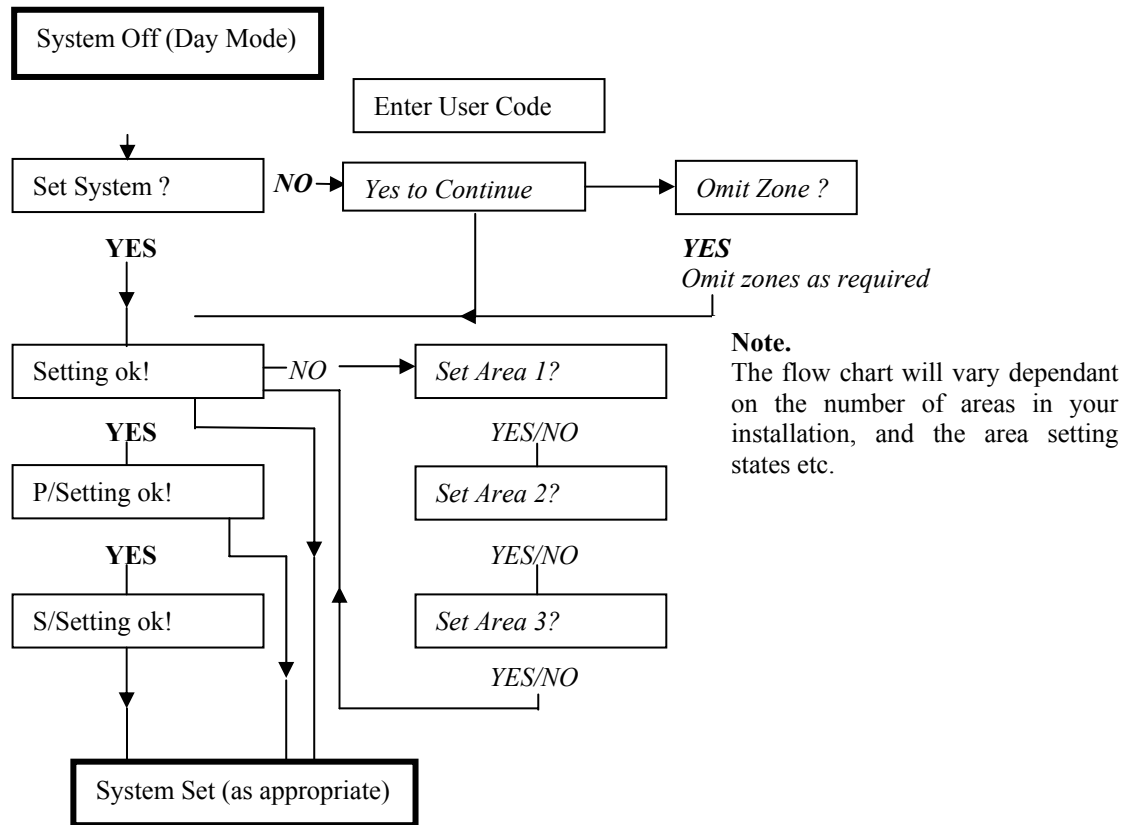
System Off (Day Mode)

Enter User Code

Set System ?

NO

Yes to Continue

Omit Zone ?

YES

YES

Omit zones as required

Setting ok!

NO

Set Area 1?

YES

YES/NO

P/Setting ok!

Set Area 2?

YES

YES/NO

S/Setting ok!

Set Area 3?

YES/NO

System Set (as appropriate)

Note.

The flow chart will vary dependant on the number of areas in your installation, and the area setting states etc.